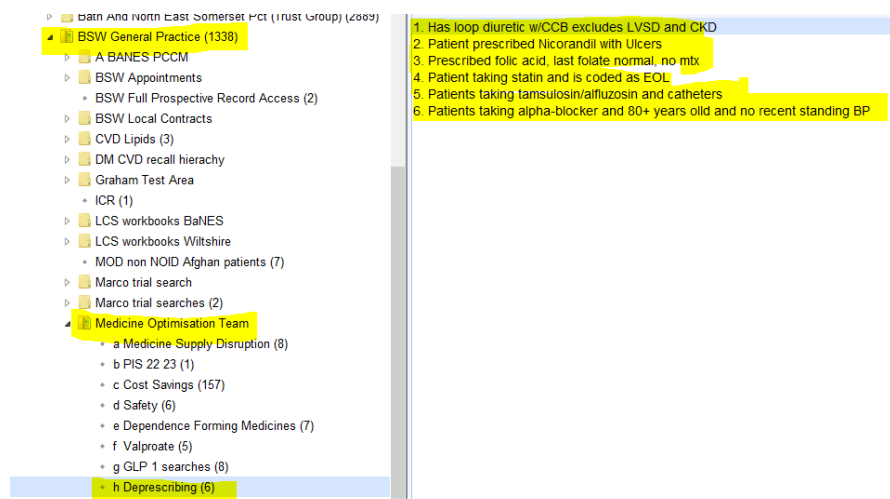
Bath And North East Somerset Pct (Trust Group) (2889)
BSW General Practice (1338)
A BANES PCCM
BSW Appointments
BSW Full Prospective Record Access (2)
BSW Local Contracts
CVD Lipids (3)
DM CVD recall hierachy
Graham Test Area
ICR (1)
LCS workbooks BaNES
LCS workbooks Wiltshire
MOD non NOID Afghan patients (7)
Marco trial search
Marco trial searches (2)
Medicine Optimisation Team
a Medicine Supply Disruption (8)
b PIS 22 23 (1)
c Cost Savings (157)
d Safety (6)
e Dependence Forming Medicines (7)
f Valproate (5)
g GLP 1 searches (8)
h Deprescribing (6)

1. Has loop diuretic w/CCB excludes LVSD and CKD
2. Patient prescribed Nicorandil with Ulcers
3. Prescribed folic acid, last folate normal, no mtx
4. Patient taking statin and is coded as EOL
5. Patients taking tamsulosin/alfluzosin and catheters
6. Patients taking alpha-blocker and 80+ years olld and no recent standing BP